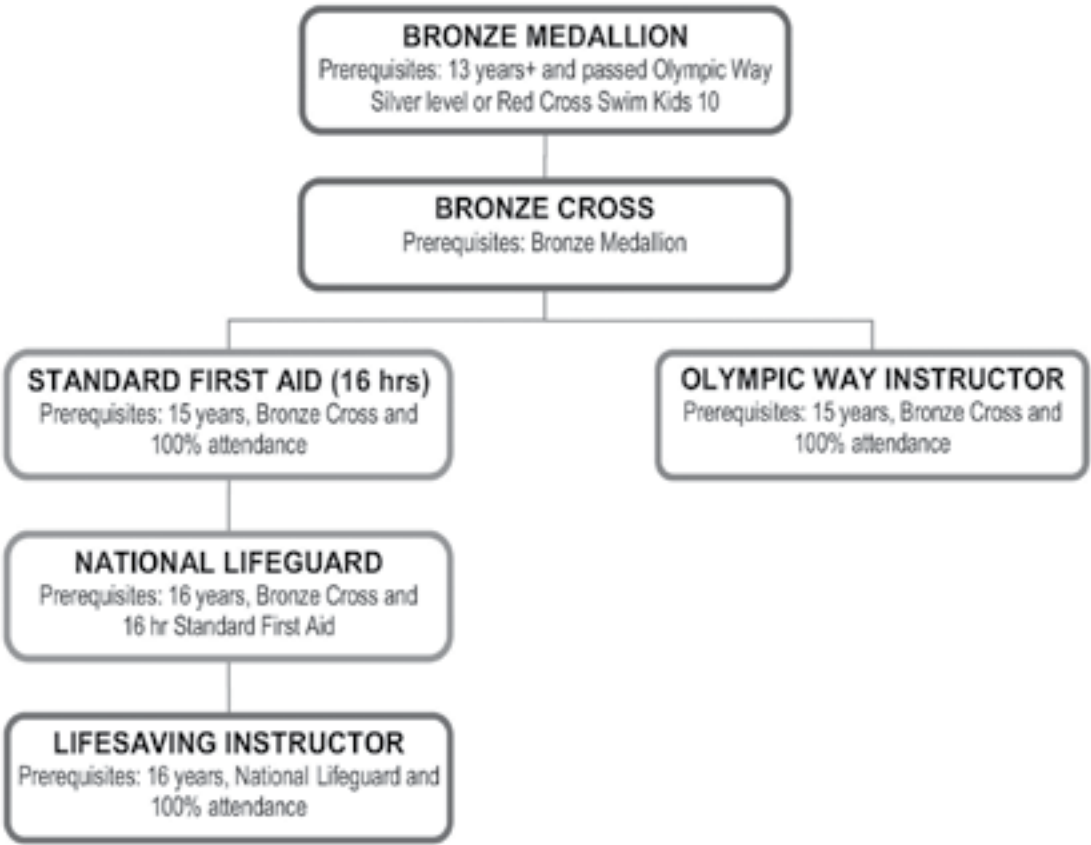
BRONZE MEDALLION
Prerequisites: 13 years+ and passed Olympic Way Silver level or Red Cross Swim Kids 10

BRONZE CROSS
Prerequisites: Bronze Medallion

STANDARD FIRST AID (16 hrs)
Prerequisites: 15 years, Bronze Cross and 100% attendance

OLYMPIC WAY INSTRUCTOR
Prerequisites: 15 years, Bronze Cross and 100% attendance

NATIONAL LIFEGUARD
Prerequisites: 16 years, Bronze Cross and 16 hr Standard First Aid

LIFESAVING INSTRUCTOR
Prerequisites: 16 years, National Lifeguard and 100% attendance